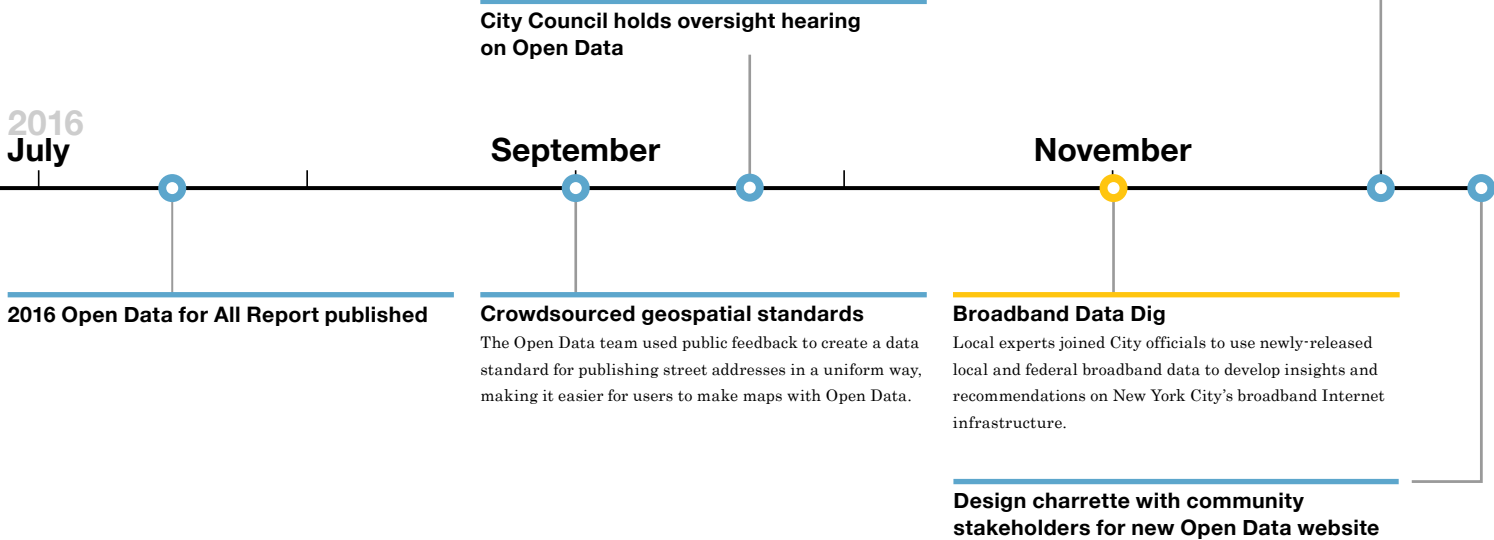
City Council holds oversight hearing on Open Data

2016
July

September

November

2016 Open Data for All Report published

Crowdsourced geospatial standards

The Open Data team used public feedback to create a data standard for publishing street addresses in a uniform way, making it easier for users to make maps with Open Data.

Broadband Data Dig

Local experts joined City officials to use newly-released local and federal broadband data to develop insights and recommendations on New York City's broadband Internet infrastructure.

Design charrette with community stakeholders for new Open Data website